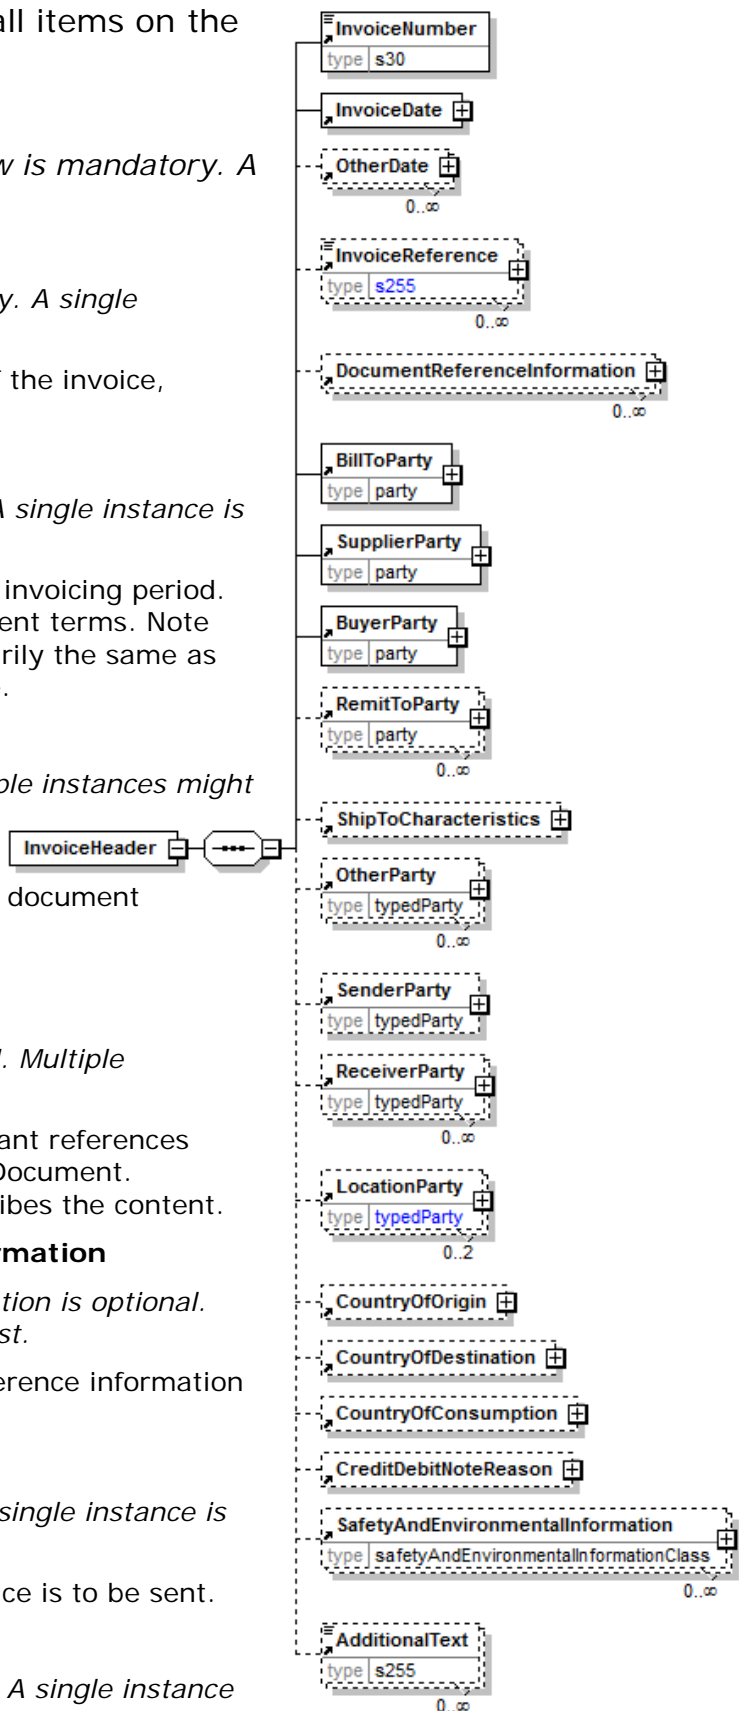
all items on the

v is mandatory. A

y. A single

the invoice,

A single instance is

invoicing period.
ent terms. Note
rily the same as
.

ple instances might

document

. Multiple

ant references
Document.
ibes the content.

rmation

tion is optional.
st.

erence information

single instance is

ce is to be sent.

A single instance

InvoiceHeader

InvoiceNumber
type s30

InvoiceDate

OtherDate
0..∞

InvoiceReference
type s255
0..∞

DocumentReferenceInformation
0..∞

BillToParty
type party

SupplierParty
type party

BuyerParty
type party

RemitToParty
type party
0..∞

ShipToCharacteristics

OtherParty
type typedParty
0..∞

SenderParty
type typedParty

ReceiverParty
type typedParty
0..∞

LocationParty
type typedParty
0..2

CountryOfOrigin

CountryOfDestination

CountryOfConsumption

CreditDebitNoteReason

SafetyAndEnvironmentalInformation
type safetyAndEnvironmentalInformationClass
0..∞

AdditionalText
type s255
0..∞